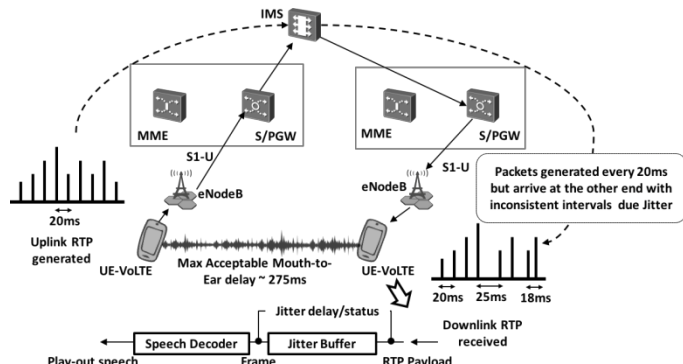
IMS

MME

S/PGW

MME

S/PGW

S1-U

S1-U

20ms

Uplink RTP generated

eNodeB

eNodeB

Packets generated every 20ms but arrive at the other end with inconsistent intervals due Jitter

UE-VoLTE

Max Acceptable Mouth-to-Ear delay ~ 275ms

UE-VoLTE

20ms

25ms

18ms

Jitter delay/status

Speech Decoder

Jitter Buffer

Downlink RTP received

Play-out speech

Frame

RTP Payload